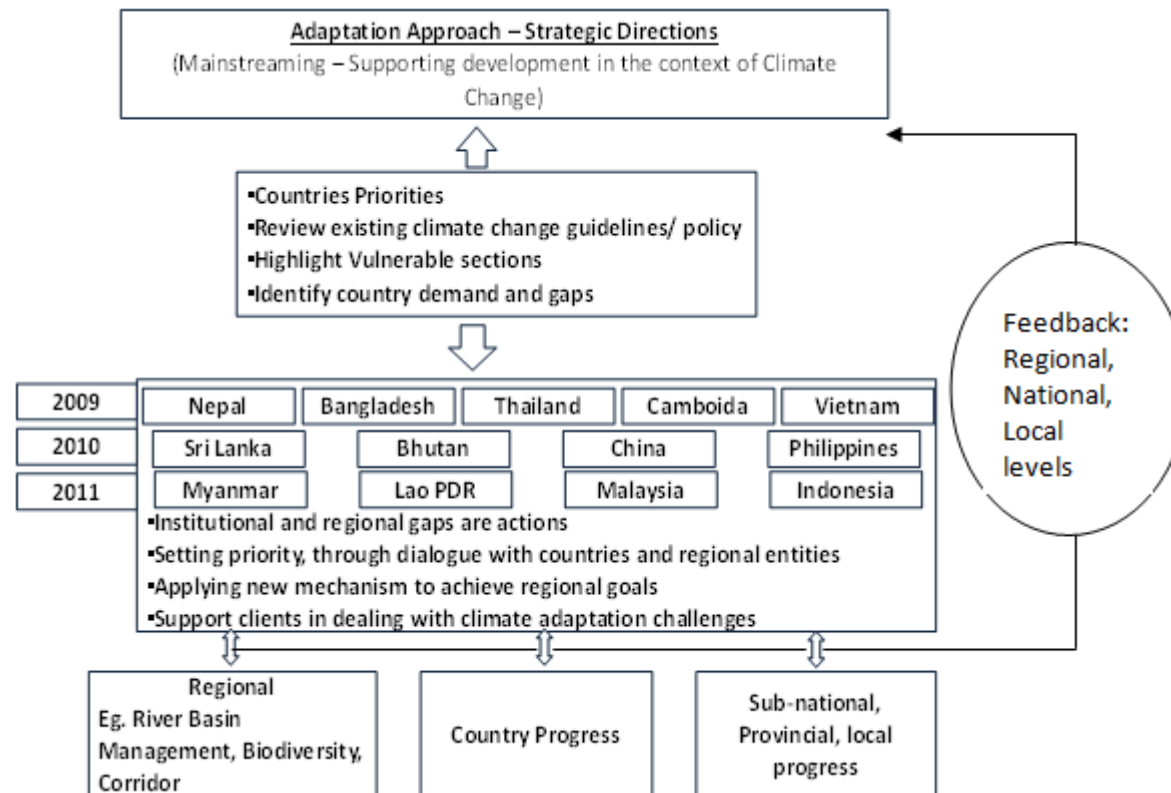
Adaptation Approach – Strategic Directions
(Mainstreaming – Supporting development in the context of Climate Change)

▪Countries Priorities
▪Review existing climate change guidelines/ policy
▪Highlight Vulnerable sections
▪Identify country demand and gaps

| 2009 | Nepal | Bangladesh | Thailand | Camboida | Vietnam |
|---|---|---|---|---|---|
| 2010 | Sri Lanka | Bhutan | China | Philippines | |
| 2011 | Myanmar | Lao PDR | Malaysia | Indonesia | |

▪Institutional and regional gaps are actions
▪Setting priority, through dialogue with countries and regional entities
▪Applying new mechanism to achieve regional goals
▪Support clients in dealing with climate adaptation challenges

Feedback: Regional, National, Local levels

Regional
Eg. River Basin Management, Biodiversity, Corridor

Country Progress

Sub-national, Provincial, local progress